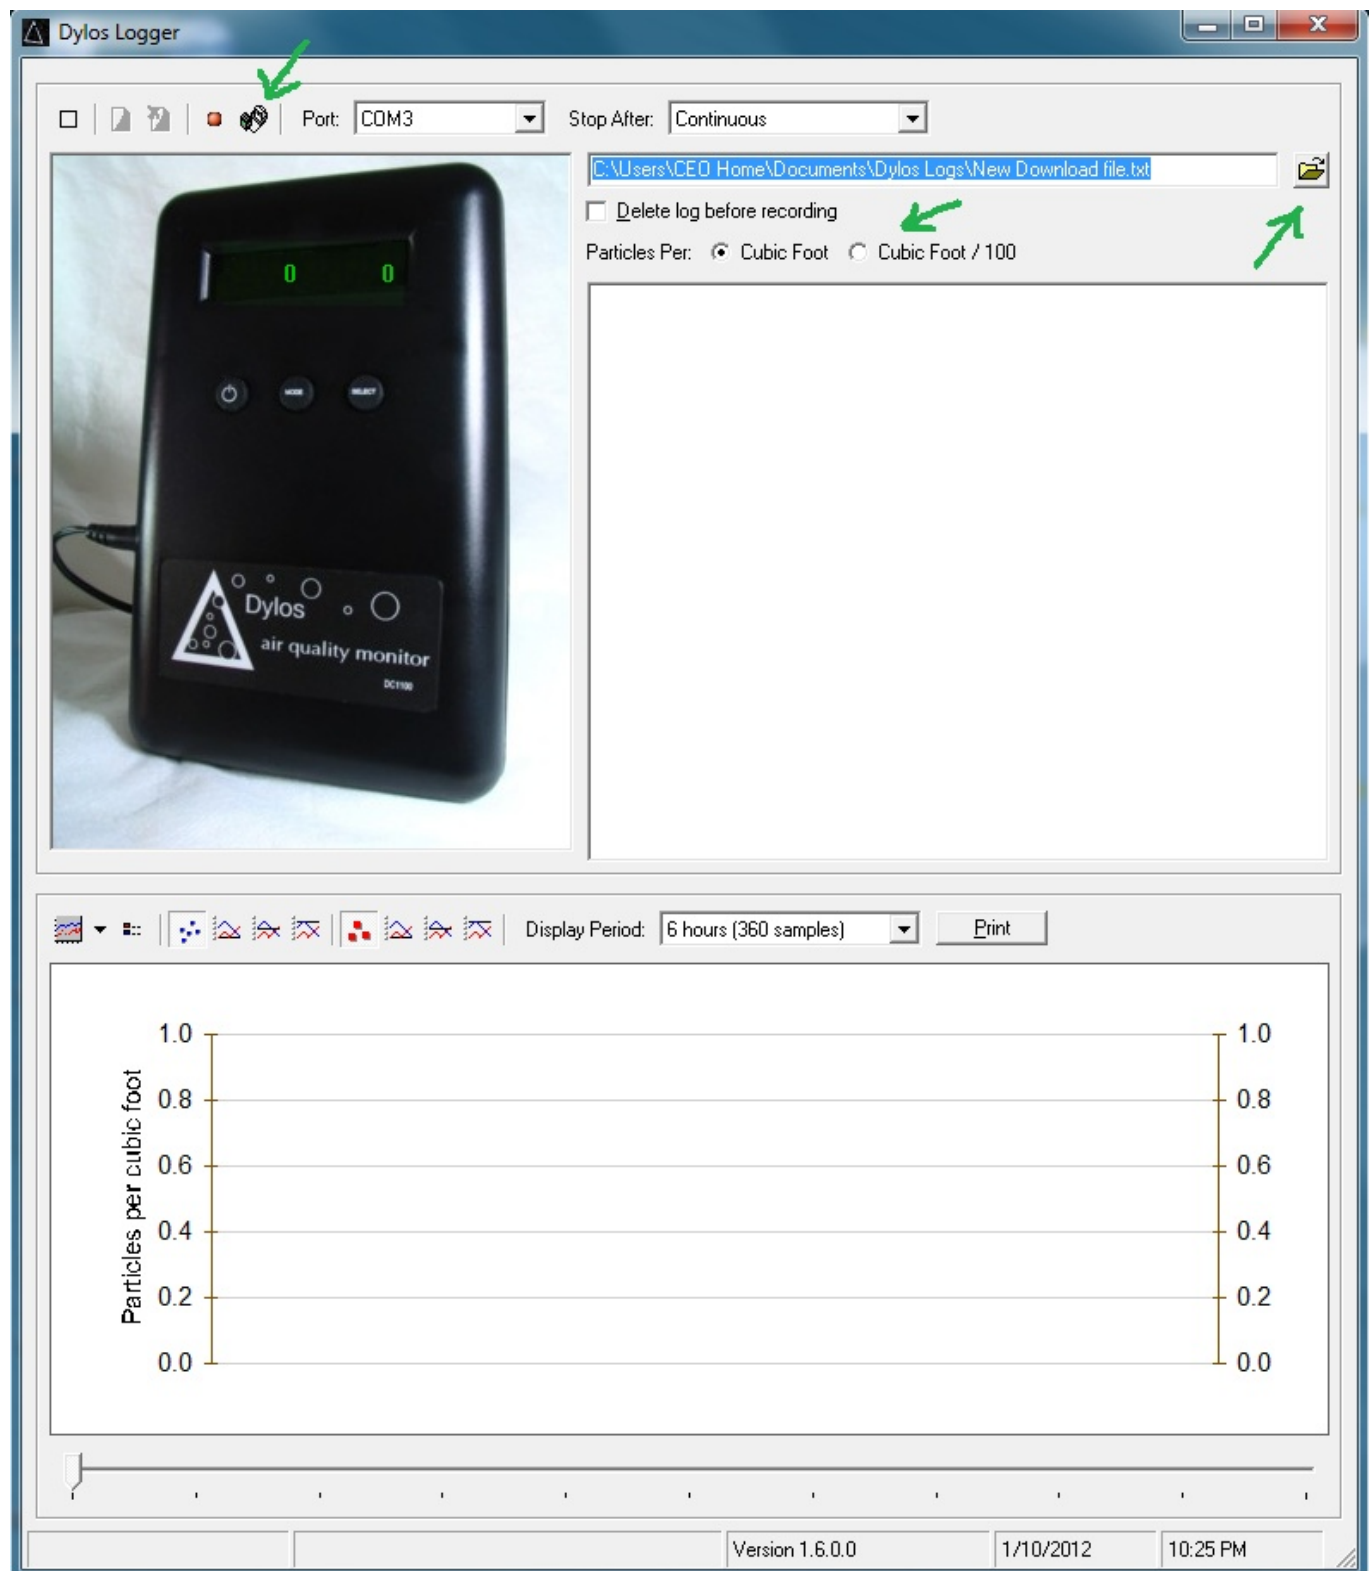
Dylos Logger

Port: COM3
Stop After: Continuous

C:\Users\CEO Home\Documents\Dylos Logs\New Download file.txt

Delete log before recording

Particles Per: Cubic Foot Cubic Foot / 100

0 0

MODE SELECT

Dylos
air quality monitor
DC1100

Display Period: 6 hours (360 samples)
Print

Particles per cubic foot

1.0
0.8
0.6
0.4
0.2
0.0

1.0
0.8
0.6
0.4
0.2
0.0

Version 1.6.0.0
1/10/2012
10:25 PM